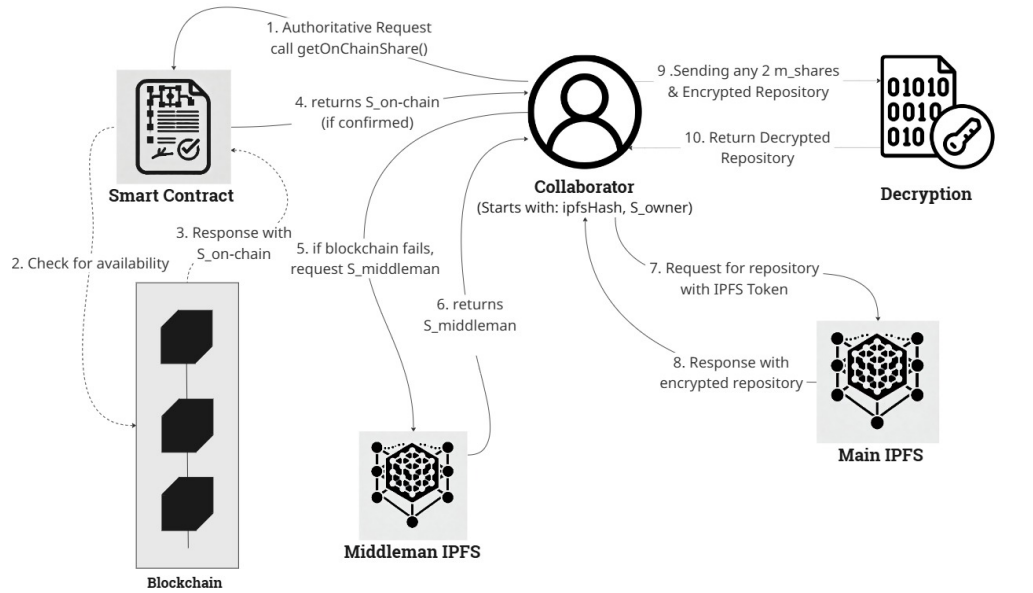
1. Authoritative Request
call getOnChainShare()

4. returns S_on-chain
(if confirmed)

9 .Sending any 2 m_shares
& Encrypted Repository

01010
0010
010

10. Return Decrypted
Repository

Smart Contract

Collaborator
(Starts with: ipfsHash, S_owner)

Decryption

3. Response with
S_on-chain

2. Check for availability

5. if blockchain fails,
request S_middleman

6. returns
S_middleman

7. Request for repository
with IPFS Token

8. Response with
encrypted repository

Main IPFS

Middleman IPFS

Blockchain